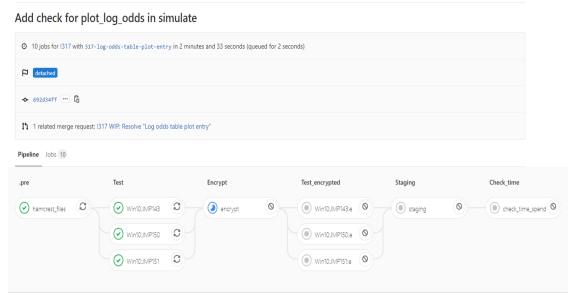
Add check for plot_log_odds in simulate

10 jobs for !317 with 317-log-odds-table-plot-entry in 2 minutes and 33 seconds (queued for 2 seconds)

detached

692d34ff

1 related merge request: !317 WIP: Resolve "Log odds table plot entry"

Pipeline Jobs 10

.pre

hamcrest_files

Test

Win10JMP143

Win10JMP150

Win10JMP151

Encrypt

encrypt

Test_encrypted

Win10JMP143e

Win10JMP150e

Win10JMP151e

Staging

staging

Check_time

check_time_spend